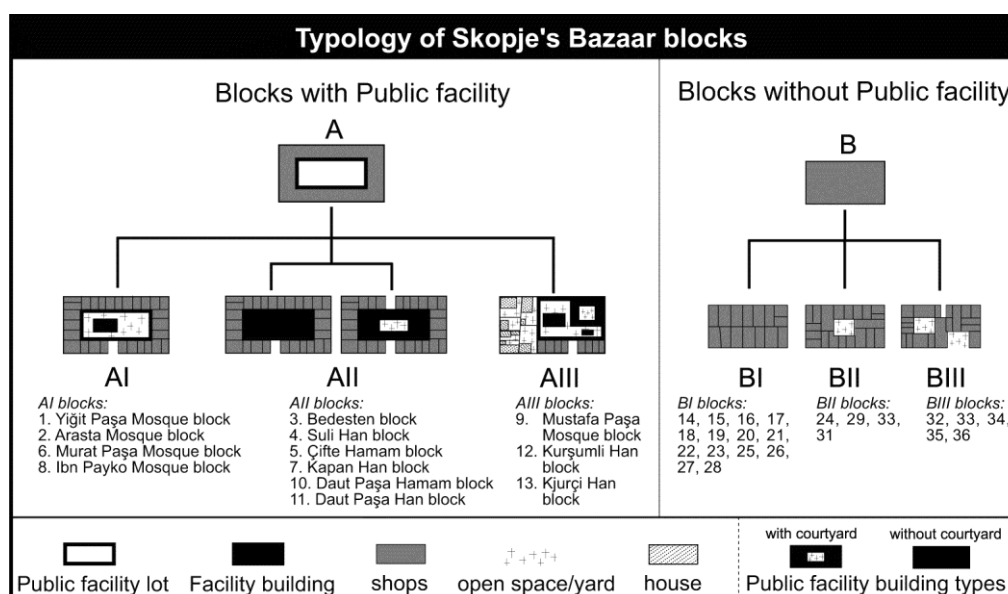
Typology of Skopje's Bazaar blocks

Blocks with Public facility

A

AI

AI blocks:
1. Yiğit Paşa Mosque block
2. Arasta Mosque block
6. Murat Paşa Mosque block
8. Ibn Payko Mosque block

AII

AII blocks:
3. Bedesten block
4. Suli Han block
5. Çifte Hamam block
7. Kapan Han block
10. Daut Paşa Hamam block
11. Daut Paşa Han block

AIII

AIII blocks:
9. Mustafa Paşa Mosque block
12. Kurşumli Han block
13. Kjurçi Han block

Blocks without Public facility

B

BI

BI blocks:
14, 15, 16, 17, 18, 19, 20, 21, 22, 23, 25, 26, 27, 28

BII

BII blocks:
24, 29, 33, 31

BIII

BIII blocks:
32, 33, 34, 35, 36

Public facility lot Facility building shops open space/yard house

with courtyard without courtyard
Public facility building types